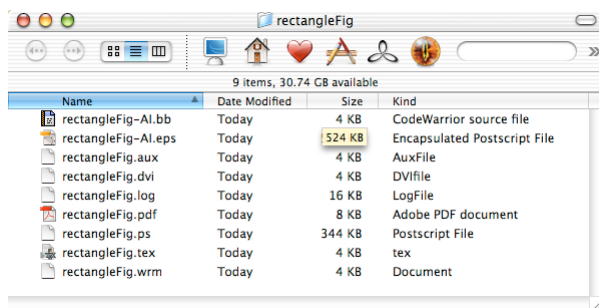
rectangleFig

9 items, 30.74 GB available

| Name | Date Modified | Size | Kind |
|---|---|---|---|
| rectangleFig-AI.bb | Today | 4 KB | CodeWarrior source file |
| rectangleFig-AI.eps | Today | 524 KB | Encapsulated Postscript File |
| rectangleFig.aux | Today | 4 KB | AuxFile |
| rectangleFig.dvi | Today | 4 KB | DVIfile |
| rectangleFig.log | Today | 16 KB | LogFile |
| rectangleFig.pdf | Today | 8 KB | Adobe PDF document |
| rectangleFig.ps | Today | 344 KB | Postscript File |
| rectangleFig.tex | Today | 4 KB | tex |
| rectangleFig.wrm | Today | 4 KB | Document |